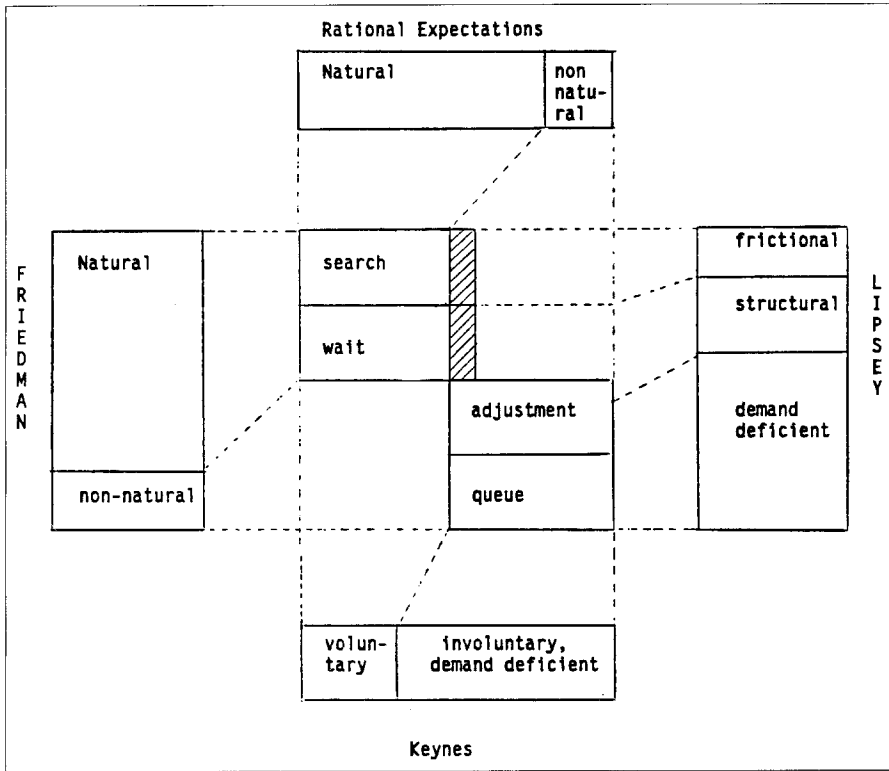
Rational Expectations

Natural

non natural

FRIEDMAN

Natural

non-natural

search

wait

adjustment

queue

frictional

structural

demand deficient

LIPSEY

voluntary

involuntary, demand deficient

Keynes